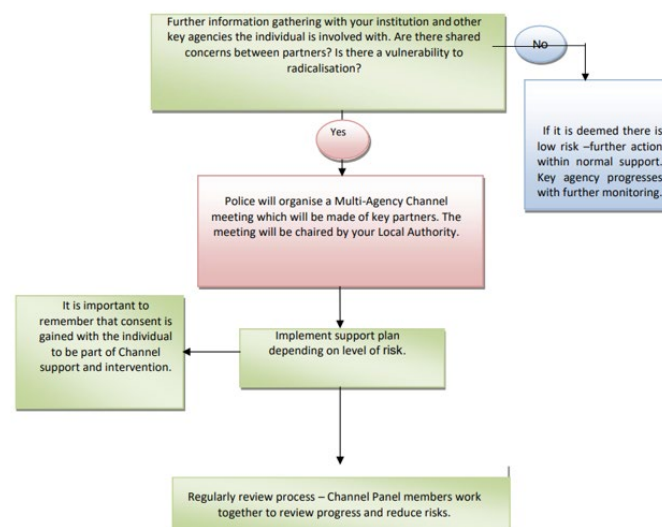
Further information gathering with your institution and other key agencies the individual is involved with. Are there shared concerns between partners? Is there a vulnerability to radicalisation?

No

If it is deemed there is low risk –further action within normal support. Key agency progresses with further monitoring.

Yes

Police will organise a Multi-Agency Channel meeting which will be made of key partners. The meeting will be chaired by your Local Authority.

It is important to remember that consent is gained with the individual to be part of Channel support and intervention.

Implement support plan depending on level of risk.

Regularly review process – Channel Panel members work together to review progress and reduce risks.